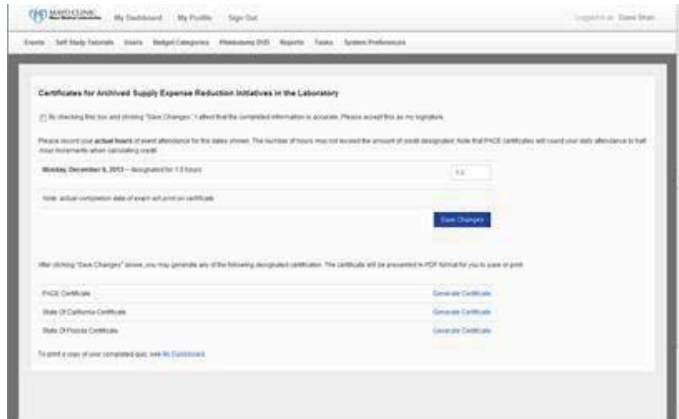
MAYO CLINIC Mayo Medical Laboratories My Dashboard My Profile Sign Out Logged in as: Diane Shan

Events Self Study Tutorials Users Budget Categories Webinar DVD Reports Tasks System Preferences

Certificates for Archived Supply Expense Reduction Initiatives in the Laboratory

By checking this box and clicking "Save Changes" I attest that the completed information is accurate. Please accept this as my signature.

Please record your actual hours of event attendance for the dates shown. The number of hours may not exceed the amount of credit designated. Note that P.A.C.E. certificates will round your daily attendance to half-hour increments when calculating credit.

Monday, December 9, 2013 — designated for 1.5 hours 1.5

Note: actual completion date of exam will print on certificate

Save Changes

After clicking "Save Changes" above, you may generate any of the following designated certification. The certificate will be presented in PDF format for you to save or print.

| | |
|---|---|
| P.A.C.E. Certificate | Generate Certificate |
| State Of California Certificate | Generate Certificate |
| State Of Florida Certificate | Generate Certificate |

To print a copy of your completed quiz, see My Dashboard.